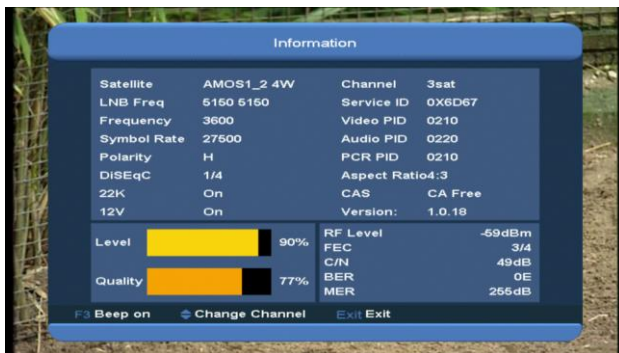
Information

| Satellite | AMOS1_2 4W | Channel | 3sat |
|---|---|---|---|
| LNB Freq | 5150 5150 | Service ID | 0X6D67 |
| Frequency | 3600 | Video PID | 0210 |
| Symbol Rate | 27500 | Audio PID | 0220 |
| Polarity | H | PCR PID | 0210 |
| DiSEqC | 1/4 | Aspect Ratio | 4:3 |
| 22K | On | CAS | CA Free |
| 12V | On | Version: | 1.0.18 |

Level 90%
Quality 77%

| RF Level | -59dBm |
|---|---|
| FEC | 3/4 |
| C/N | 49dB |
| BER | 0E |
| MER | 255dB |

F3 Beep on   Change Channel   Exit Exit